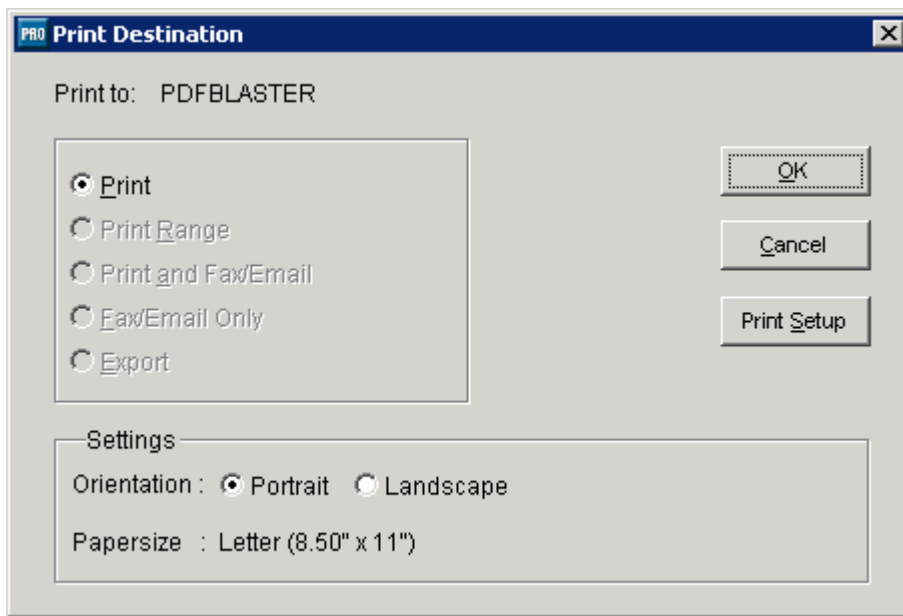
PRO Print Destination

Print to: PDFBLASTER

Print

Print Range

Print and Fax/Email

Fax/Email Only

Export

OK

Cancel

Print Setup

Settings

Orientation : Portrait Landscape

Papersize : Letter (8.50" x 11")